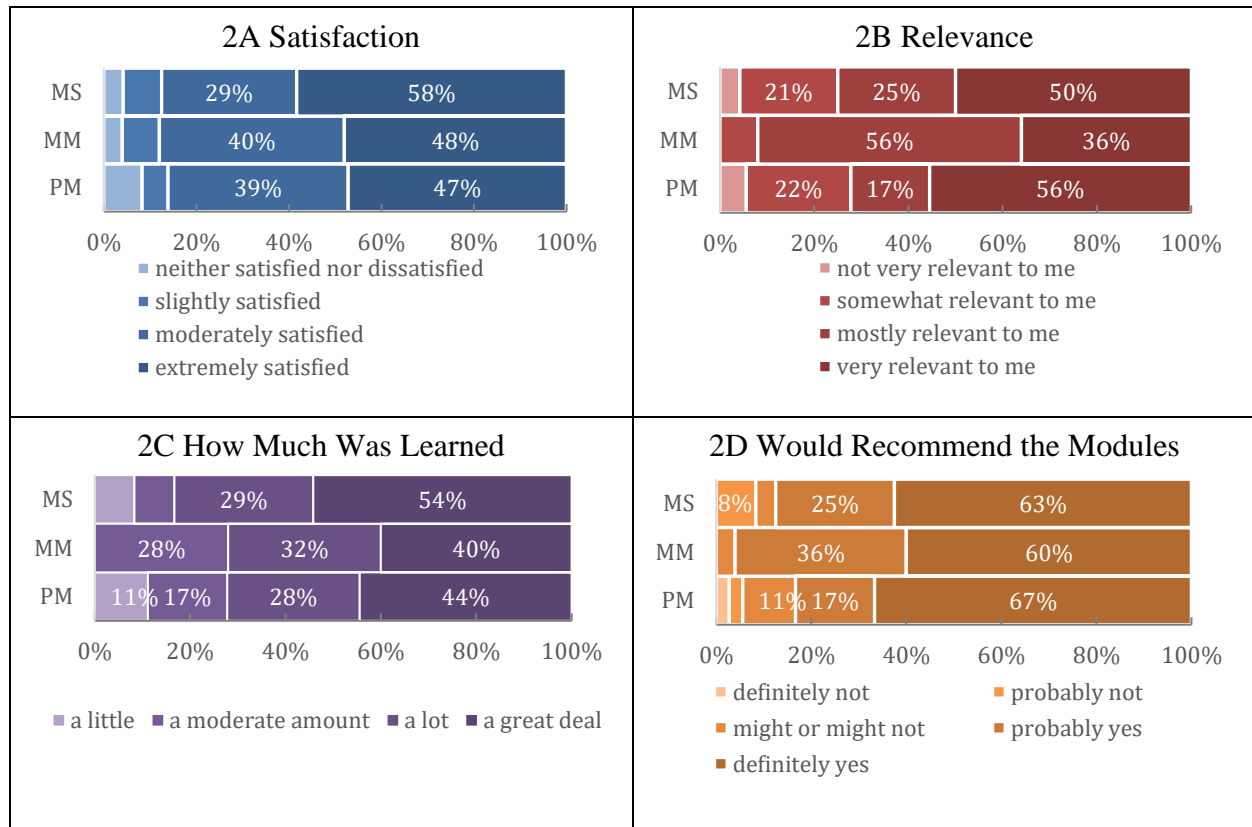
2A Satisfaction

MS 29% 58%
MM 40% 48%
PM 39% 47%

0% 20% 40% 60% 80% 100%

neither satisfied nor dissatisfied
slightly satisfied
moderately satisfied
extremely satisfied

2B Relevance

MS 21% 25% 50%
MM 56% 36%
PM 22% 17% 56%

0% 20% 40% 60% 80% 100%

not very relevant to me
somewhat relevant to me
mostly relevant to me
very relevant to me

2C How Much Was Learned

MS 29% 54%
MM 28% 32% 40%
PM 11% 17% 28% 44%

0% 20% 40% 60% 80% 100%

a little a moderate amount a lot a great deal

2D Would Recommend the Modules

MS 8% 25% 63%
MM 36% 60%
PM 11% 17% 67%

0% 20% 40% 60% 80% 100%

definitely not
probably not
might or might not
probably yes
definitely yes